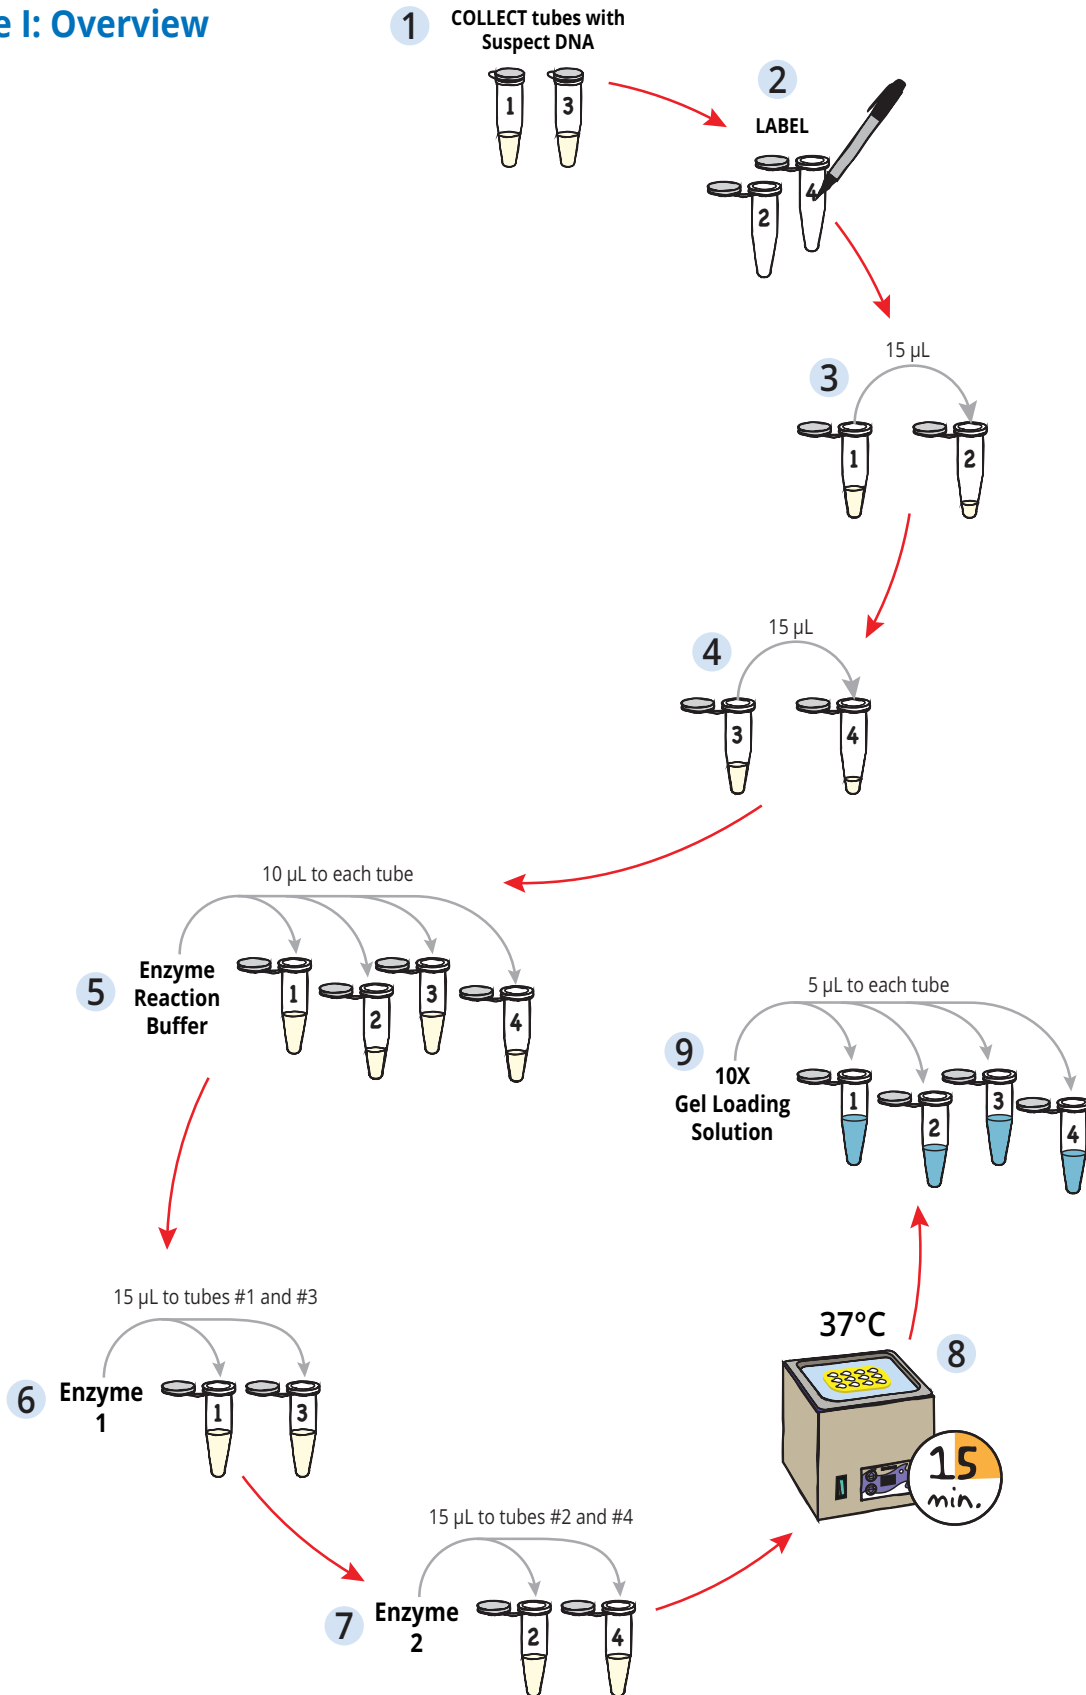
e I: Overview

1 COLLECT tubes with Suspect DNA

1 3

2 LABEL

2 4

3 15 µL

1 2

4 15 µL

3 4

10 µL to each tube

5 Enzyme Reaction Buffer

1 2 3 4

5 µL to each tube

9 10X Gel Loading Solution

1 2 3 4

15 µL to tubes #1 and #3

6 Enzyme 1

1 3

37°C

8

15 min.

15 µL to tubes #2 and #4

7 Enzyme 2

2 4